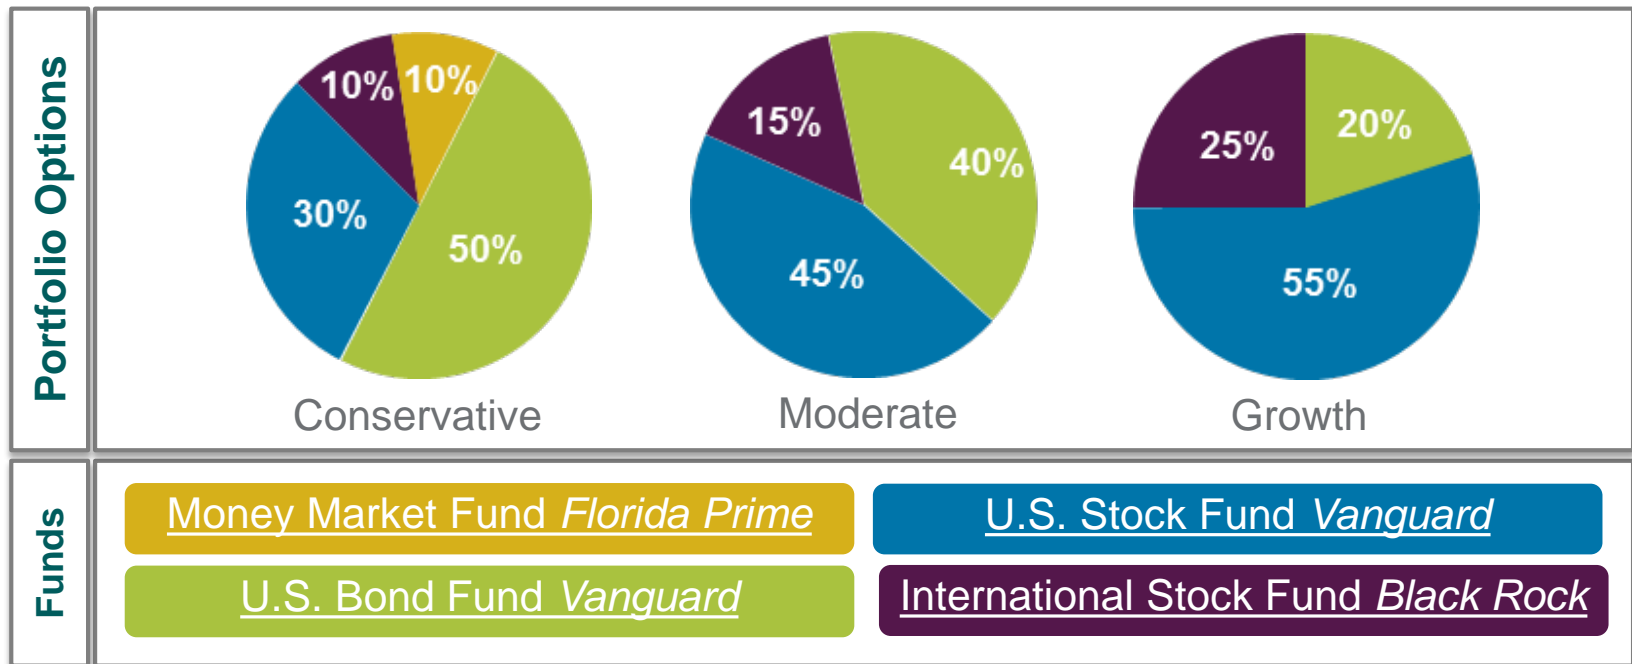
Portfolio Options

10% 10%
30%
50%
Conservative

15%
40%
45%
Moderate

25%
20%
55%
Growth

Funds

Money Market Fund *Florida Prime*

U.S. Stock Fund *Vanguard*

U.S. Bond Fund *Vanguard*

International Stock Fund *Black Rock*